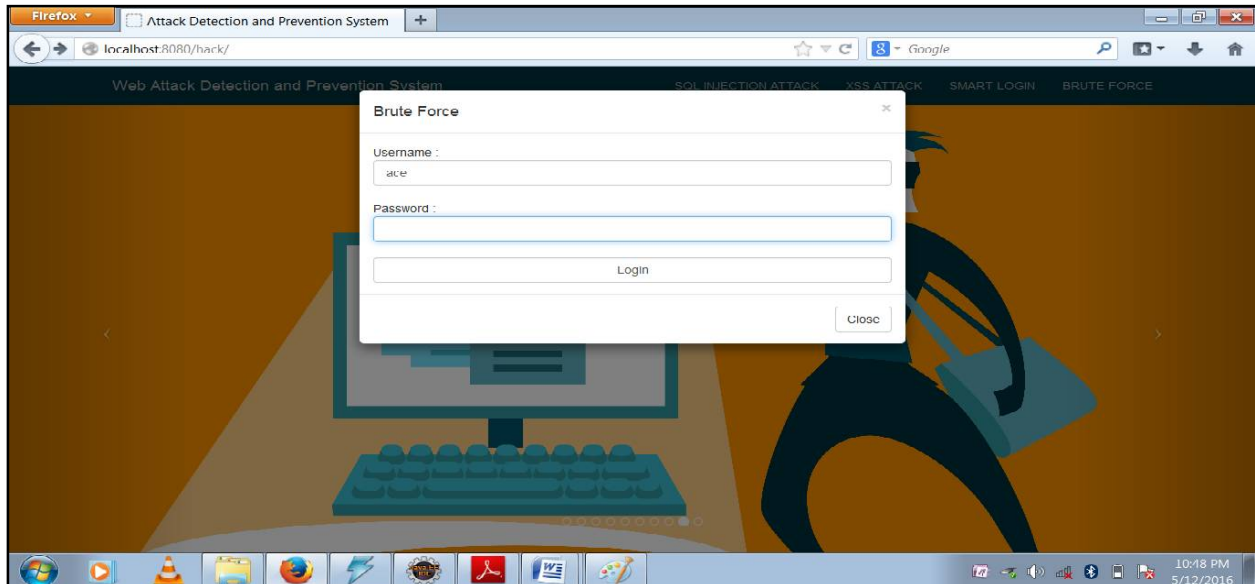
Firefox

Attack Detection and Prevention System

+

localhost:8080/hack/

Google

Web Attack Detection and Prevention System

SQL INJECTION ATTACK XSS ATTACK SMART LOGIN BRUTE FORCE

Brute Force

×

Username :

ace

Password :

Login

Close

10:48 PM
5/12/2016